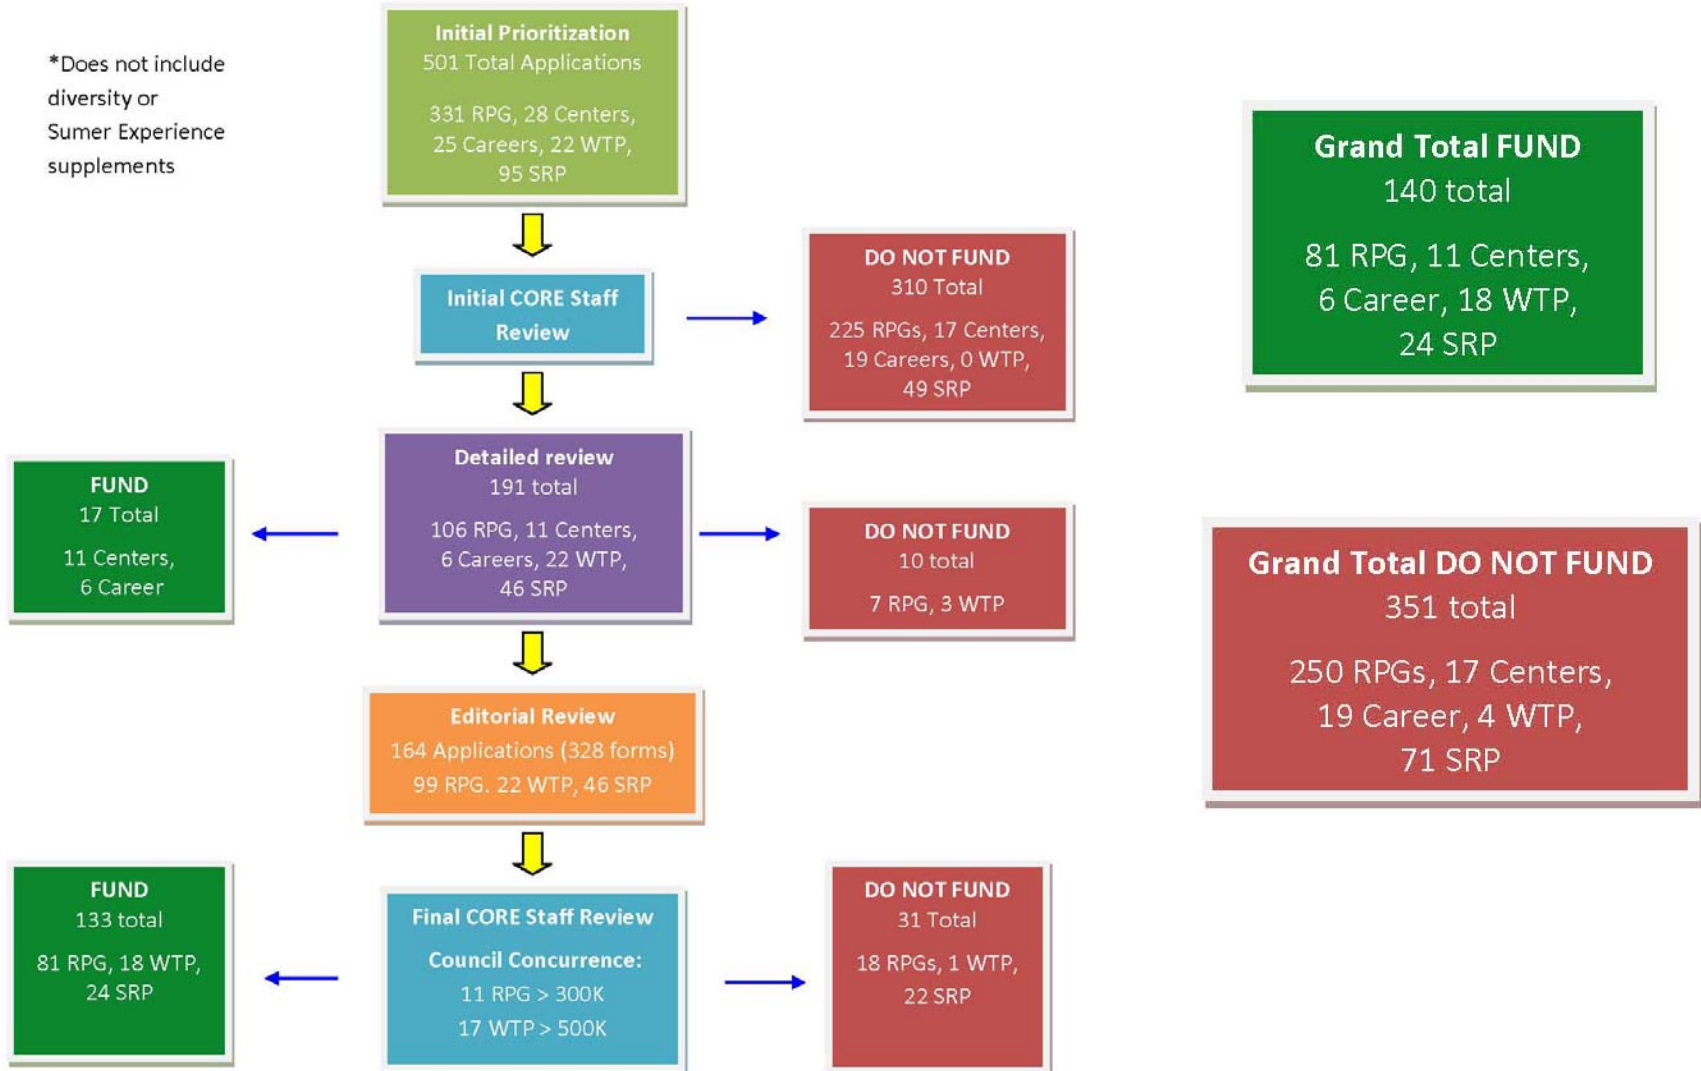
*Does not include diversity or Sumer Experience supplements

Initial Prioritization
501 Total Applications

331 RPG, 28 Centers, 25 Careers, 22 WTP, 95 SRP

Grand Total FUND
140 total

81 RPG, 11 Centers, 6 Career, 18 WTP, 24 SRP

Initial CORE Staff Review

DO NOT FUND
310 Total

225 RPGs, 17 Centers, 19 Careers, 0 WTP, 49 SRP

FUND
17 Total

11 Centers, 6 Career

Detailed review
191 total

106 RPG, 11 Centers, 6 Careers, 22 WTP, 46 SRP

DO NOT FUND
10 total

7 RPG, 3 WTP

Grand Total DO NOT FUND
351 total

250 RPGs, 17 Centers, 19 Career, 4 WTP, 71 SRP

Editorial Review
164 Applications (328 forms)
99 RPG. 22 WTP, 46 SRP

FUND
133 total

81 RPG, 18 WTP, 24 SRP

Final CORE Staff Review

Council Concurrence:
11 RPG > 300K
17 WTP > 500K

DO NOT FUND
31 Total

18 RPGs, 1 WTP, 22 SRP